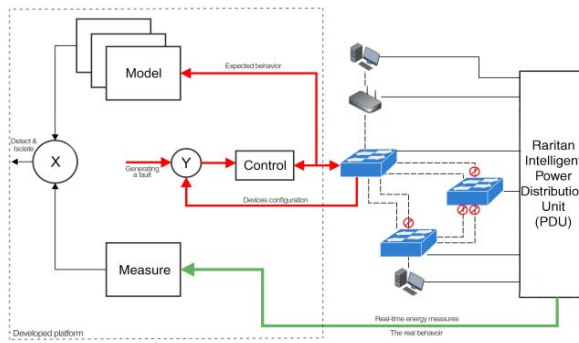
Model

Expected behavior

Detect & Isolate

X

Y

Control

Generating a fault

Devices configuration

Measure

Developed platform

Raritan Intelligent Power Distribution Unit (PDU)

Real-time energy measures

The real behavior